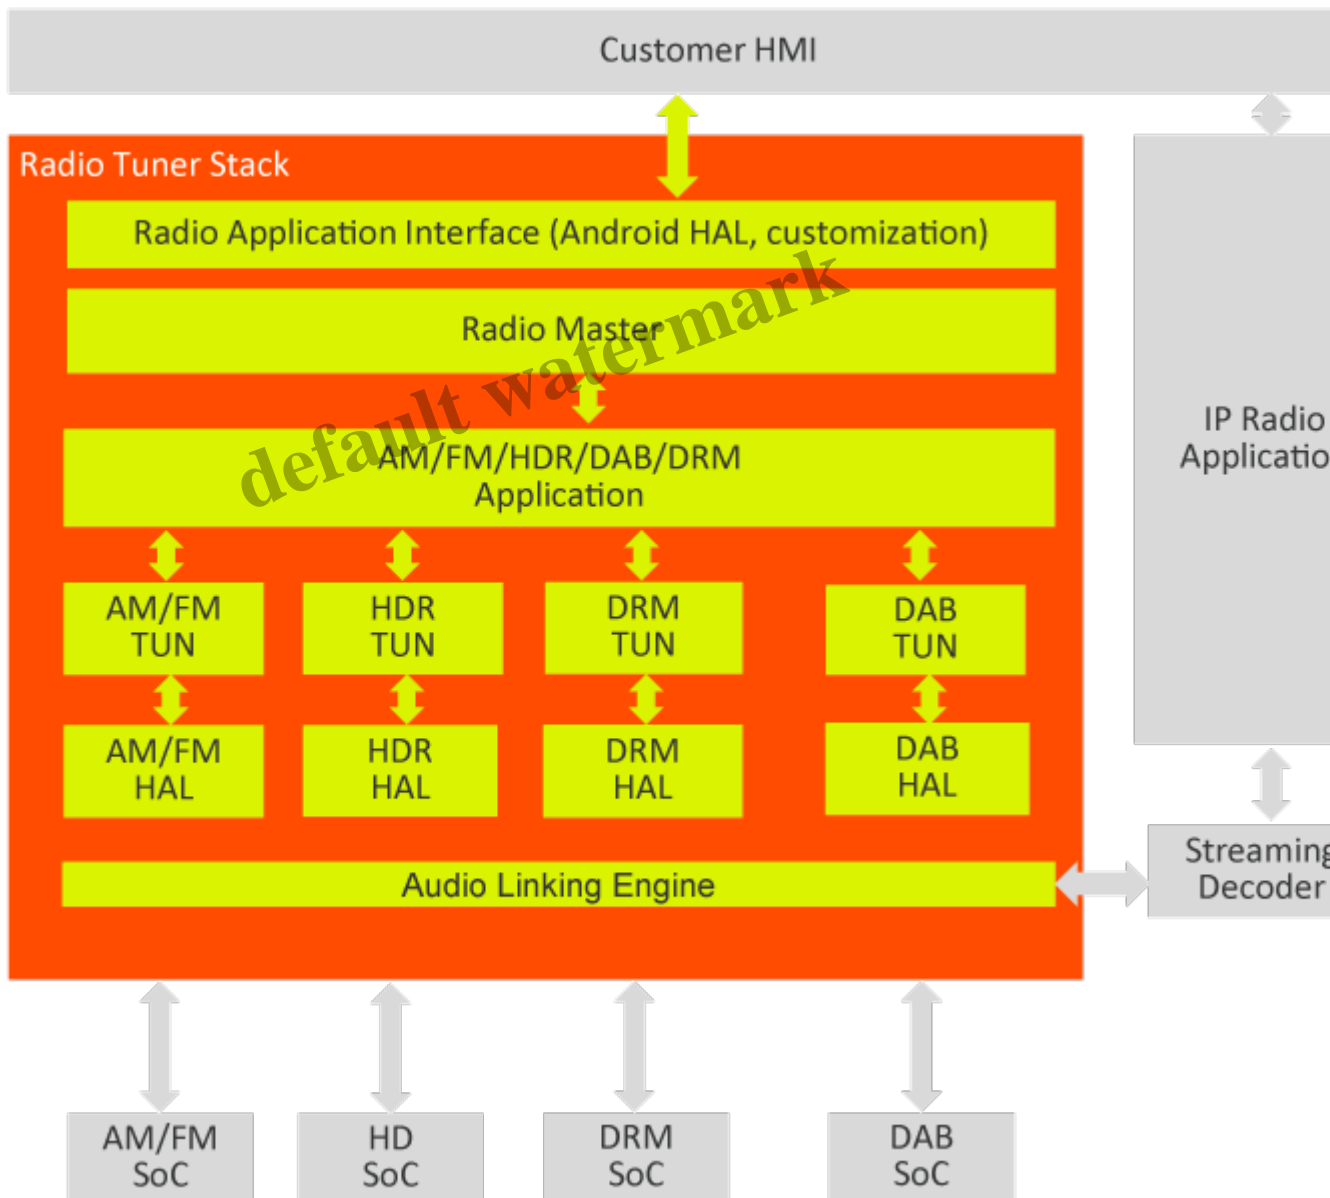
Customer HMI

Radio Tuner Stack

Radio Application Interface (Android HAL, customization)

Radio Master

default watermark

AM/FM/HDR/DAB/DRM Application

AM/FM TUN

HDR TUN

DRM TUN

DAB TUN

AM/FM HAL

HDR HAL

DRM HAL

DAB HAL

Audio Linking Engine

IP Radio Applicatio

Streaming Decoder

AM/FM SoC

HD SoC

DRM SoC

DAB SoC